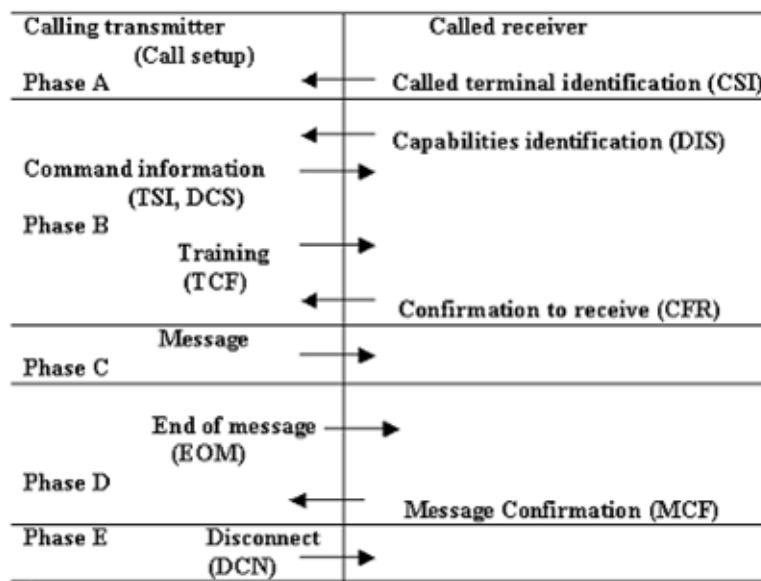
Calling transmitter
(Call setup)
Phase A

Called receiver
Called terminal identification (CSI)

Capabilities identification (DIS)

Command information
(TSI, DCS)
Phase B
Training
(TCF)

Confirmation to receive (CFR)

Message
Phase C

End of message
(EOM)
Phase D

Message Confirmation (MCF)

Phase E
Disconnect
(DCN)